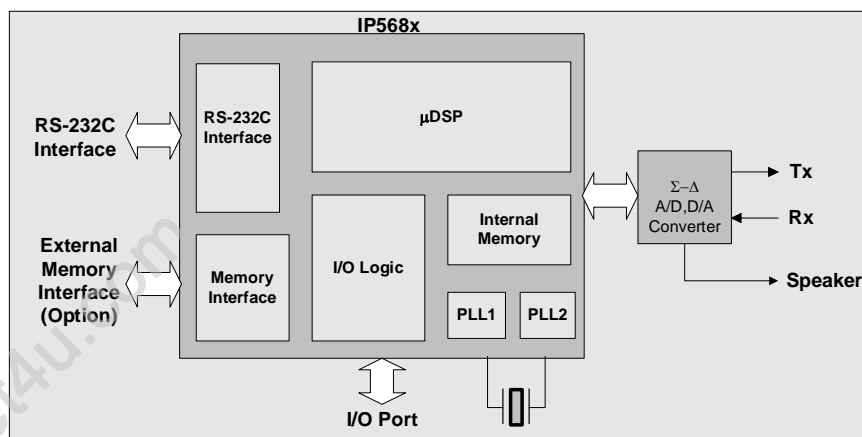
IP568x

RS-232C Interface

RS-232C Interface

μDSP

External Memory Interface (Option)

Memory Interface

I/O Logic

Internal Memory

PLL1

PLL2

$\Sigma-\Delta$ A/D,D/A Converter

Tx

Rx

Speaker

I/O Port

ct4u.com